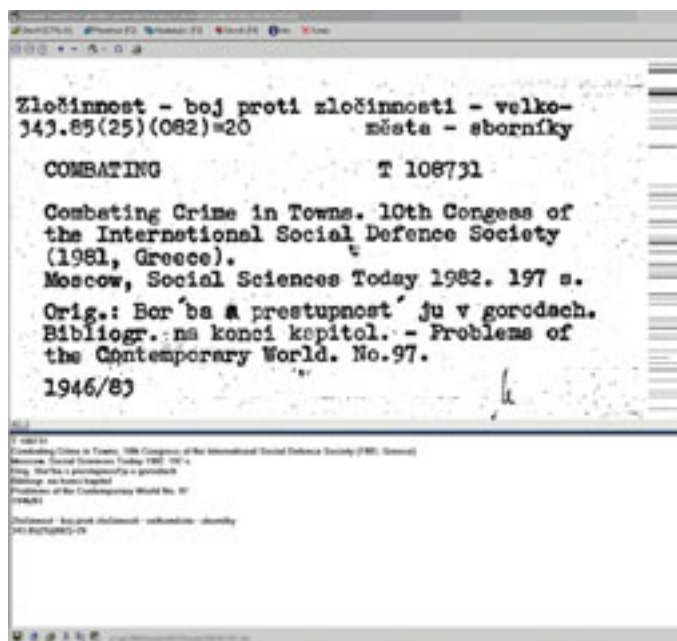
Zločinnost - boj proti zločinnosti - velkoměsta - sborníky
343.85(25)(082)=20

COMBATING T 108731

Combating Crime in Towns. 10th Congess of the International Social Defence Society (1981, Greece).
Moscow, Social Sciences Today 1982. 197 s.

Orig.: Bor´ba a prestupnost´ ju v gorodach.
Bibliogr. na konci kapitol. - Problems of the Contemporary World. No.97.

1946/83

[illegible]